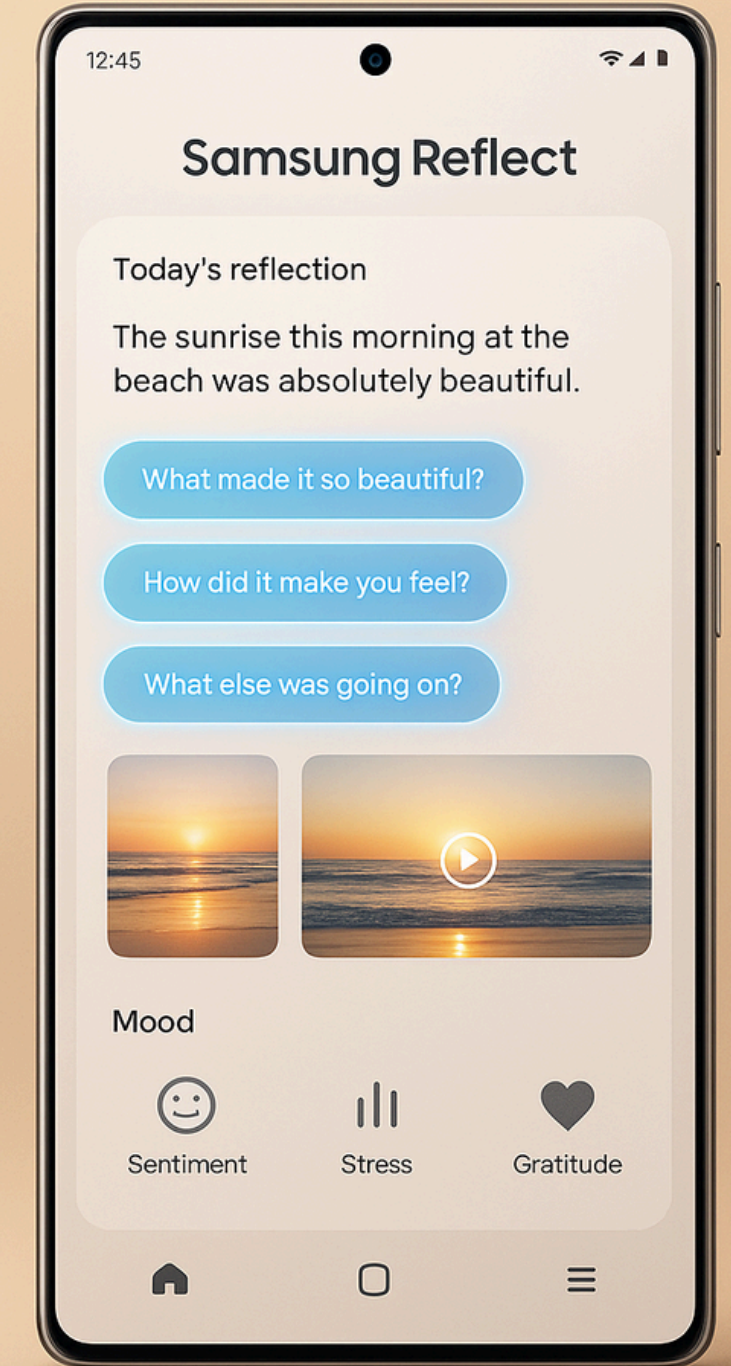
12:45

Samsung Reflect

Today's reflection

The sunrise this morning at the beach was absolutely beautiful.

What made it so beautiful?

How did it make you feel?

What else was going on?

Mood

Sentiment

Stress

Gratitude